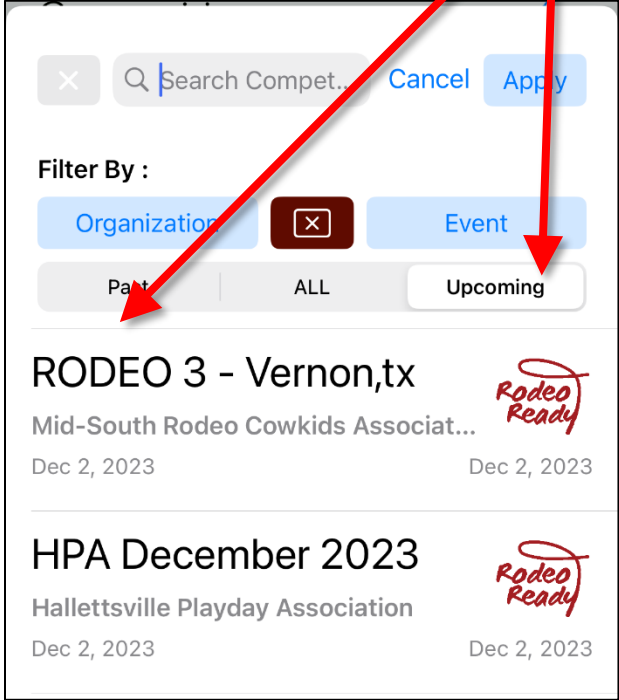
Search Compet...

Cancel

Apply

Filter By :

Organization

Event

Past

ALL

Upcoming

RODEO 3 - Vernon,tx

Mid-South Rodeo Cowkids Associat...

Dec 2, 2023

Dec 2, 2023

Rodeo Ready

HPA December 2023

Hallettsville Playday Association

Dec 2, 2023

Dec 2, 2023

Rodeo Ready